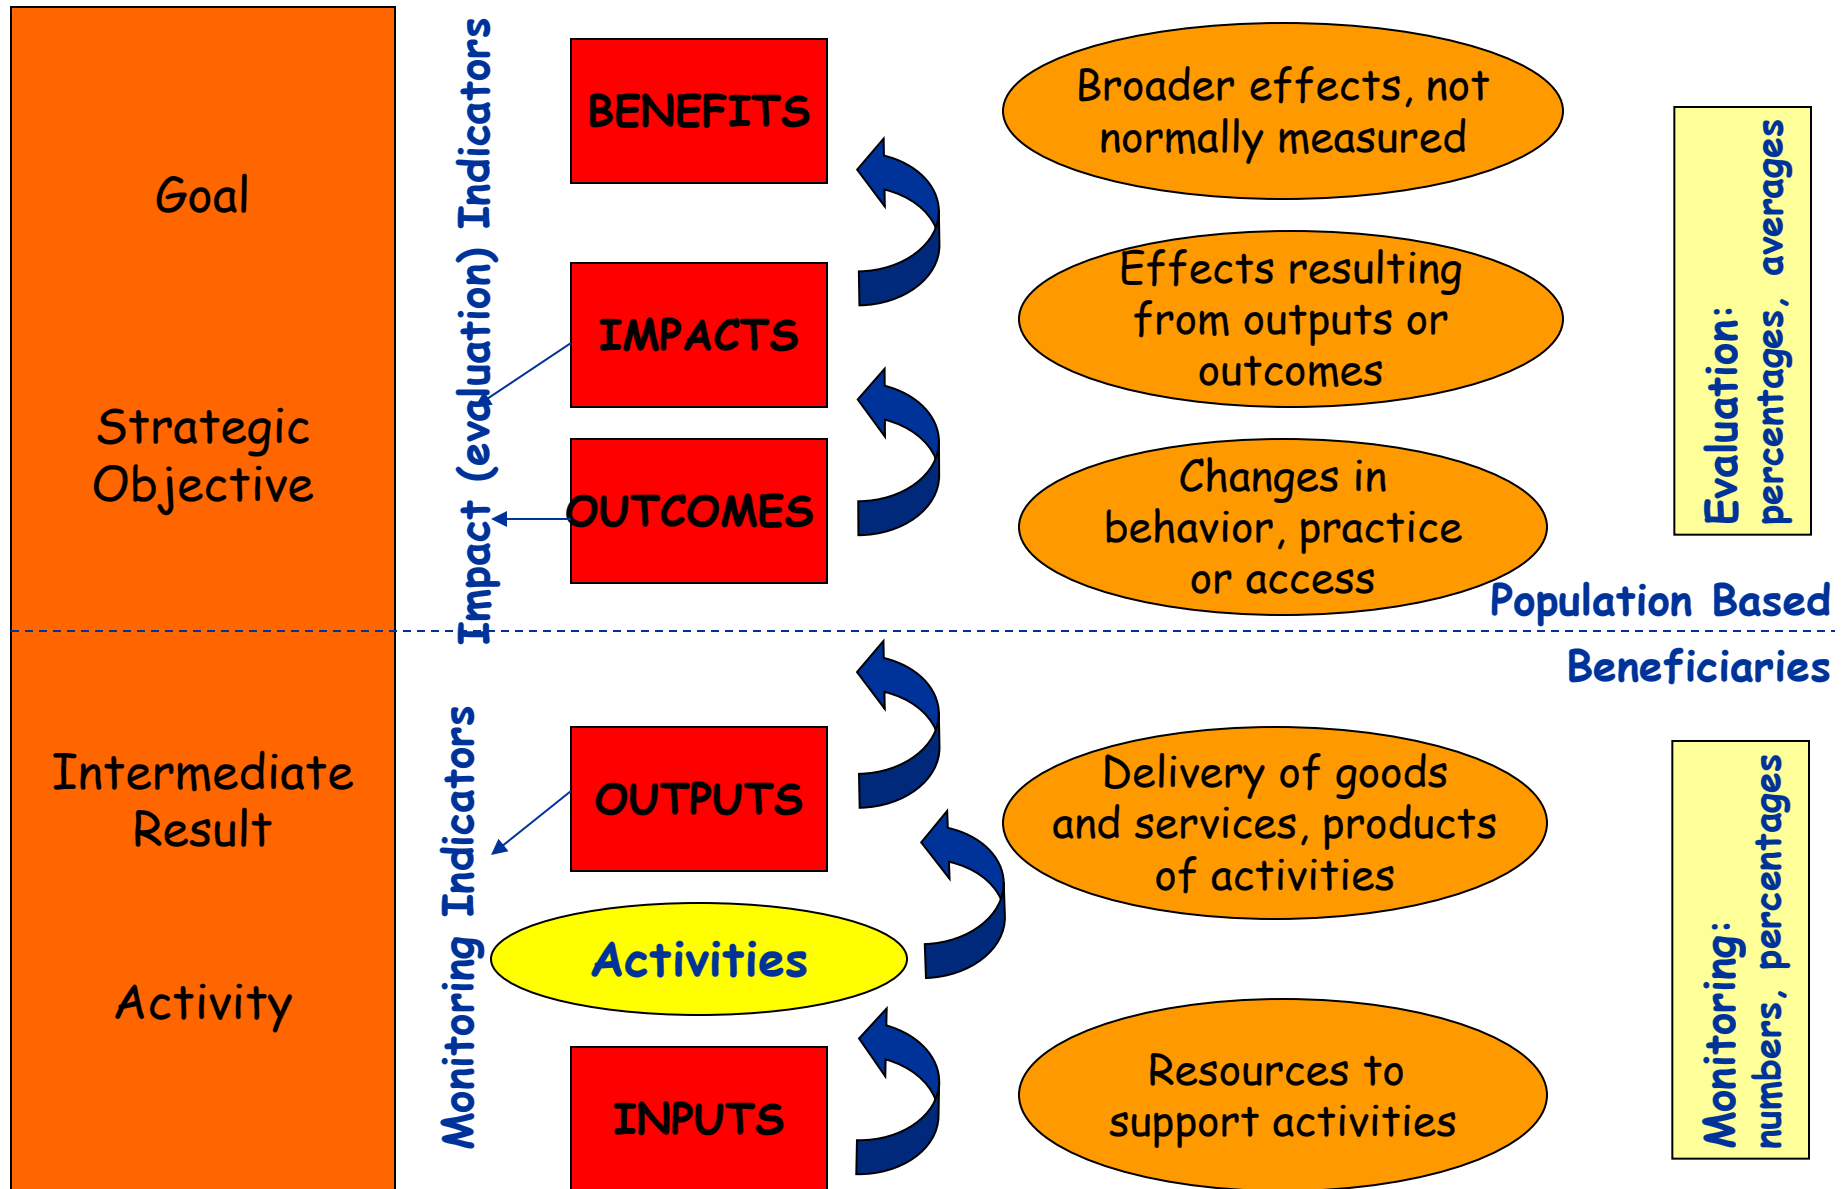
Goal

Strategic Objective

Intermediate Result

Activity

Impact (evaluation) Indicators

Monitoring Indicators

BENEFITS

IMPACTS

OUTCOMES

OUTPUTS

Activities

INPUTS

Broader effects, not normally measured

Effects resulting from outputs or outcomes

Changes in behavior, practice or access

Delivery of goods and services, products of activities

Resources to support activities

Evaluation: percentages, averages

Population Based

Beneficiaries

Monitoring: numbers, percentages